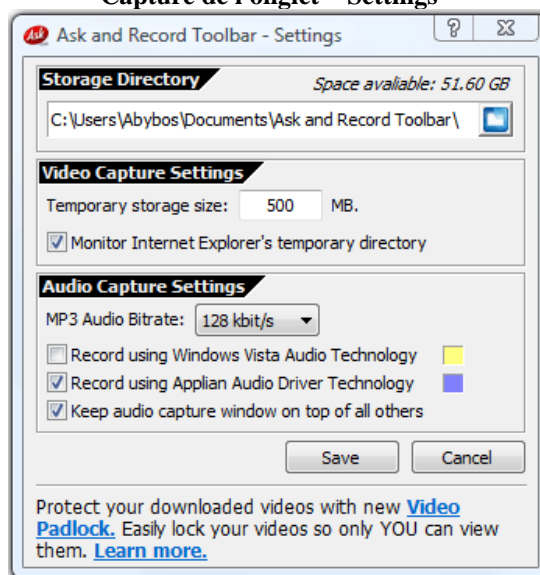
Capture de l'onglet « Settings »

Ask and Record Toolbar - Settings

?

Storage Directory

Space available: 51.60 GB

C:\Users\Abybos\Documents\Ask and Record Toolbar\

Video Capture Settings

Temporary storage size: 500 MB.

Monitor Internet Explorer's temporary directory

Audio Capture Settings

MP3 Audio Bitrate: 128 kbit/s

Record using Windows Vista Audio Technology

Record using Applian Audio Driver Technology

Keep audio capture window on top of all others

Save

Cancel

Protect your downloaded videos with new Video Padlock. Easily lock your videos so only YOU can view them. Learn more.